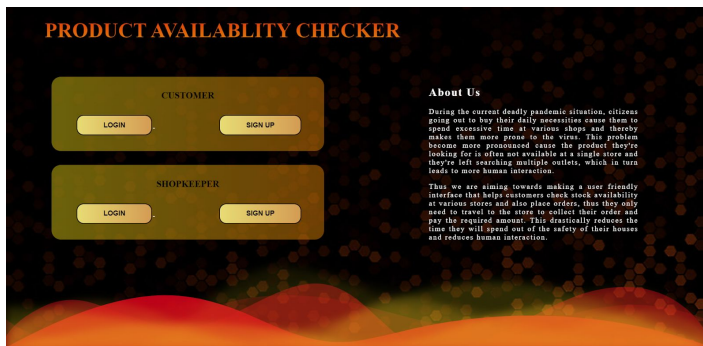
PRODUCT AVAILABLITY CHECKER

CUSTOMER

LOGIN

SIGN UP

SHOPKEEPER

LOGIN

SIGN UP

About Us

During the current deadly pandemic situation, citizens going out to buy their daily necessities cause them to spend excessive time at various shops and thereby makes them more prone to the virus. This problem become more pronounced cause the product they're looking for is often not available at a single store and they're left searching multiple outlets, which in turn leads to more human interaction.

Thus we are aiming towards making a user friendly interface that helps customers check stock availability at various stores and also place orders, thus they only need to travel to the store to collect their order and pay the required amount. This drastically reduces the time they will spend out of the safety of their houses and reduces human interaction.